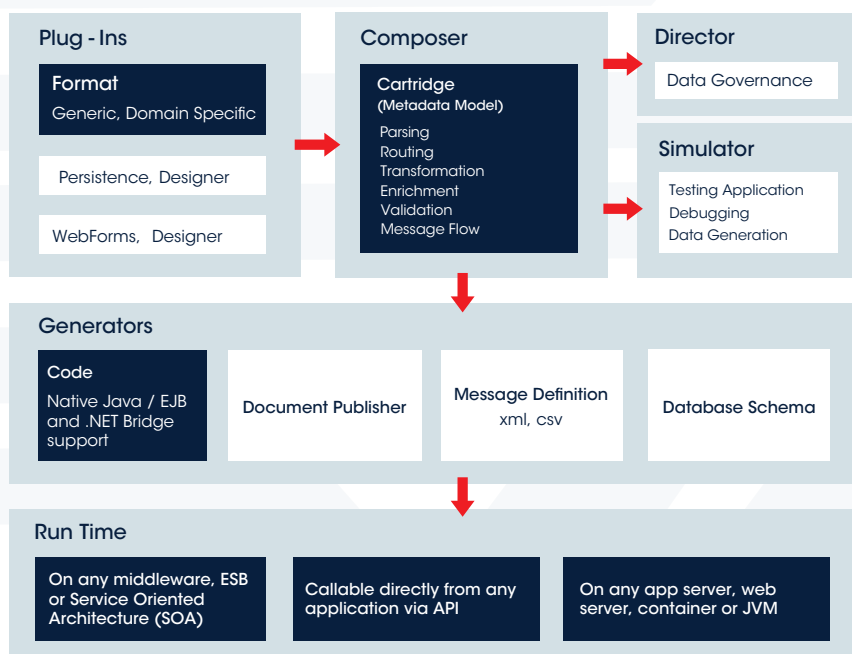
Plug - Ins

Format
Generic, Domain Specific

Persistence, Designer

WebForms, Designer

Composer

Cartridge
(Metadata Model)
Parsing
Routing
Transformation
Enrichment
Validation
Message Flow

Director

Data Governance

Simulator

Testing Application
Debugging
Data Generation

Generators

Code
Native Java / EJB and .NET Bridge support

Document Publisher

Message Definition
xml, csv

Database Schema

Run Time

On any middleware, ESB or Service Oriented Architecture (SOA)

Callable directly from any application via API

On any app server, web server, container or JVM